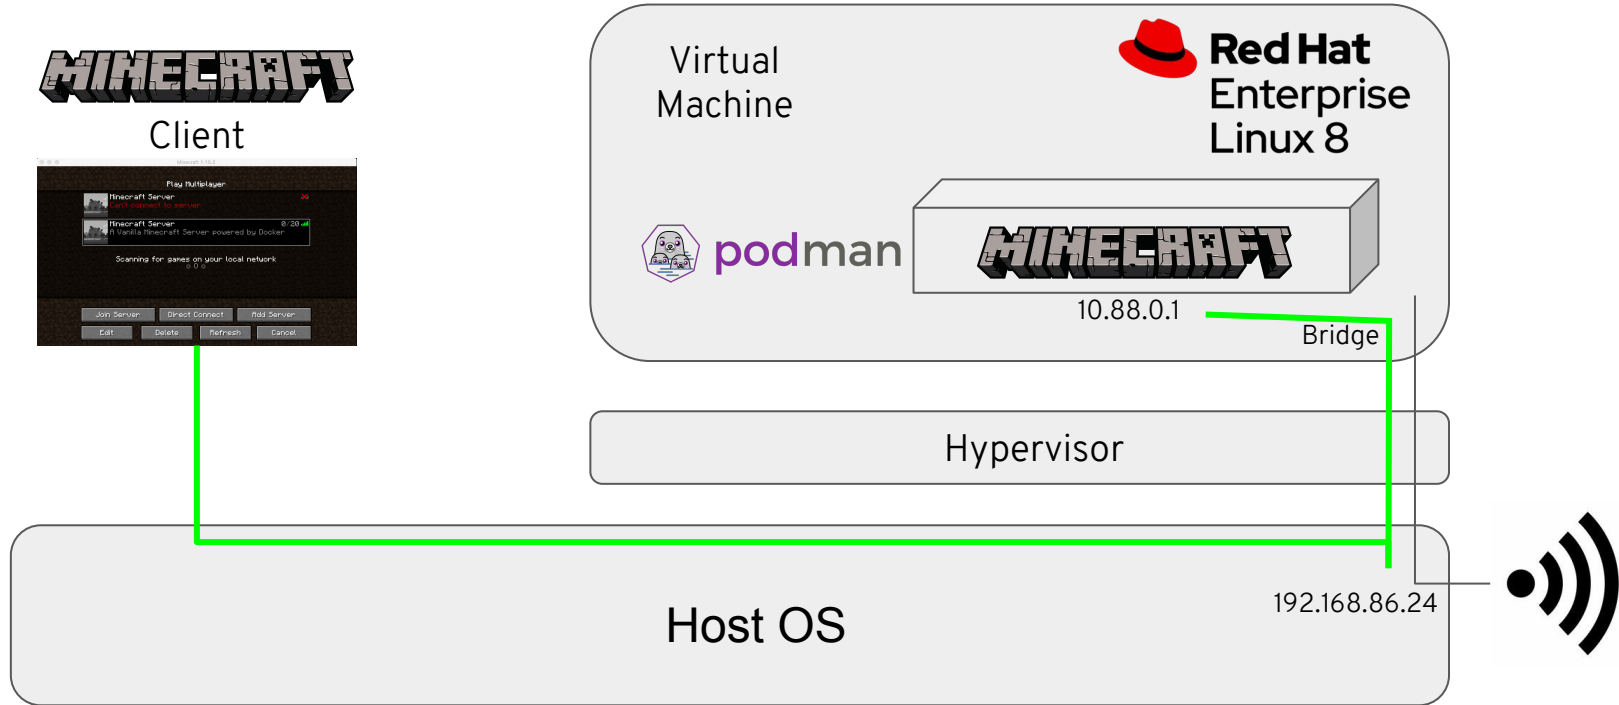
MINECRAFT

Client

Minecraft 1.15.2

Play Multiplayer

Minecraft Server

Can't connect to server

Minecraft Server 0/20

A Vanilla Minecraft Server powered by Docker

Scanning for games on your local network

Join Server

Direct Connect

Add Server

Edit

Delete

Refresh

Cancel

Virtual Machine

Red Hat Enterprise Linux 8

podman

MINECRAFT

10.88.0.1

Bridge

Hypervisor

Host OS

192.168.86.24